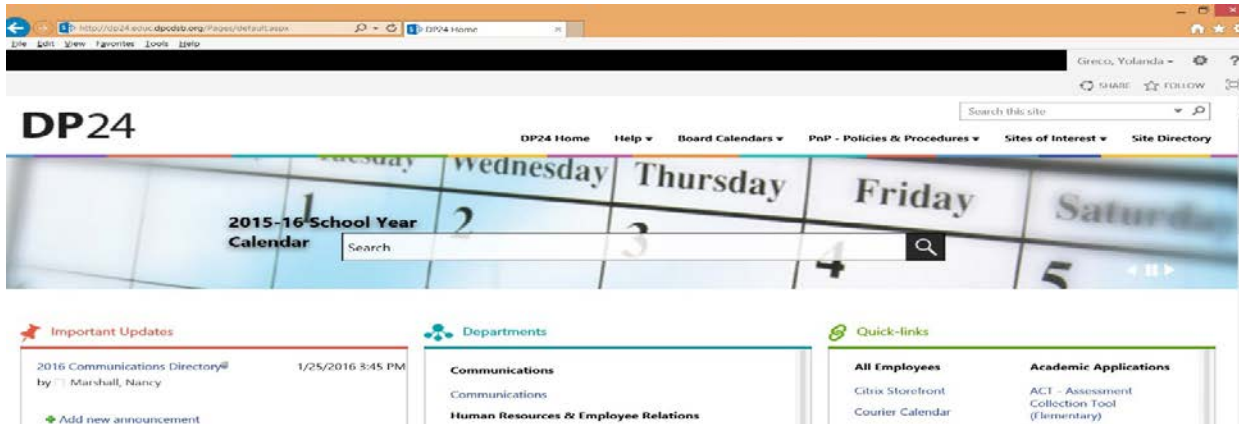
http://dp24.educ.dpcdsb.org/Pages/default.aspx
DP24 Home
File Edit View Favorites Tools Help
Greco, Yolanda
SHARE FOLLOW
Search this site
DP24
DP24 Home Help Board Calendars PnP - Policies & Procedures Sites of Interest Site Directory
Tuesday Wednesday Thursday Friday Saturday
1 2 3 4 5
2015-16 School Year Calendar
Search

Important Updates
2016 Communications Directory 1/25/2016 3:45 PM
by Marshall, Nancy
Add new announcement

Departments
Communications
Communications
Human Resources & Employee Relations

Quick-links
All Employees
Citrix Storefront
Courier Calendar
Academic Applications
ACT - Assessment Collection Tool (Elementary)